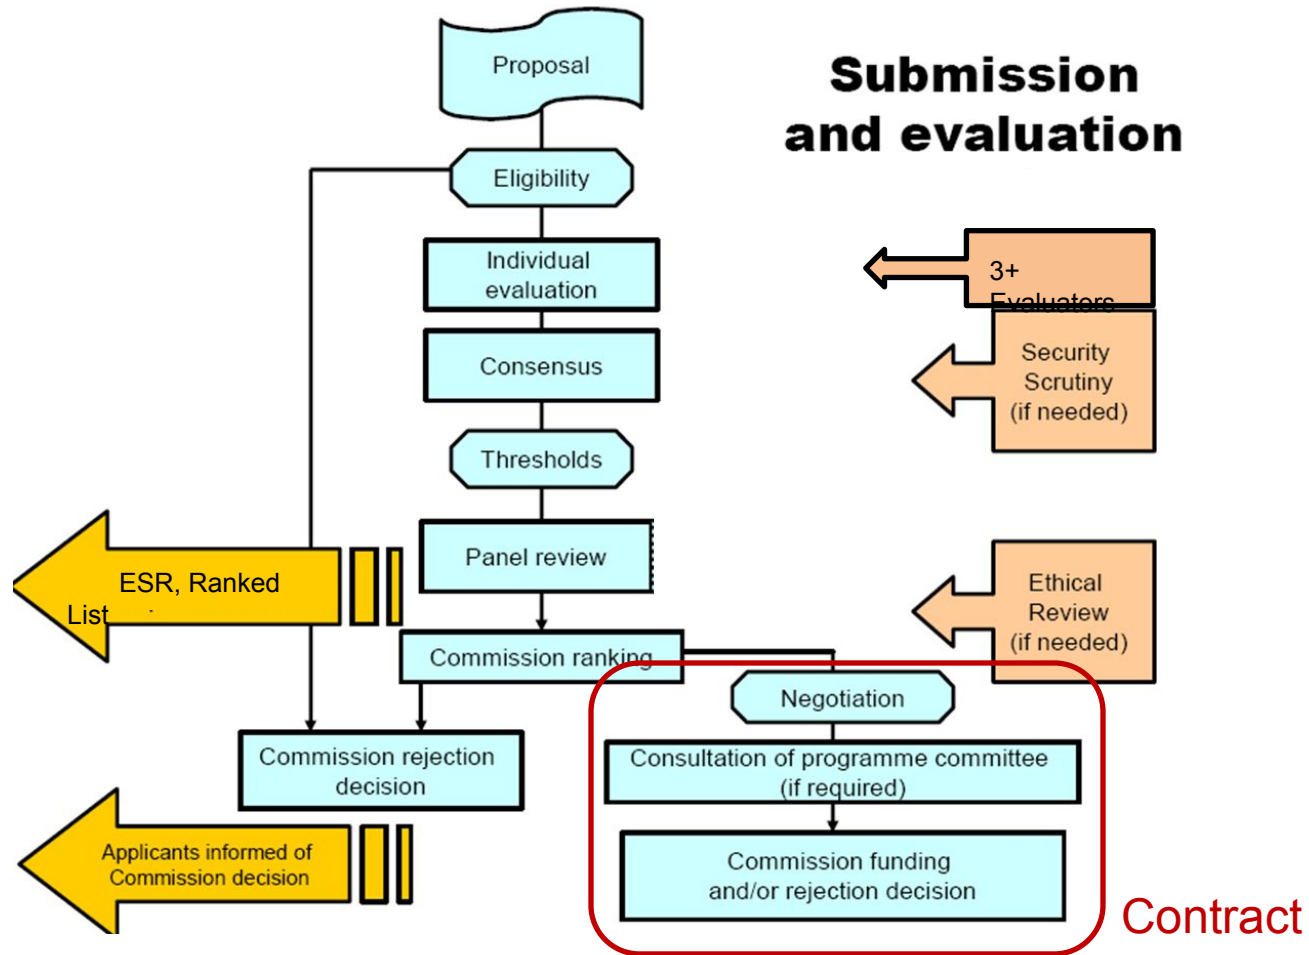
Submission and evaluation

Proposal

Eligibility

Individual evaluation

3+ Evaluators

Consensus

Security Scrutiny (if needed)

Thresholds

Panel review

ESR, Ranked List

Ethical Review (if needed)

Commission ranking

Negotiation

Commission rejection decision

Consultation of programme committee (if required)

Applicants informed of Commission decision

Commission funding and/or rejection decision

Contract